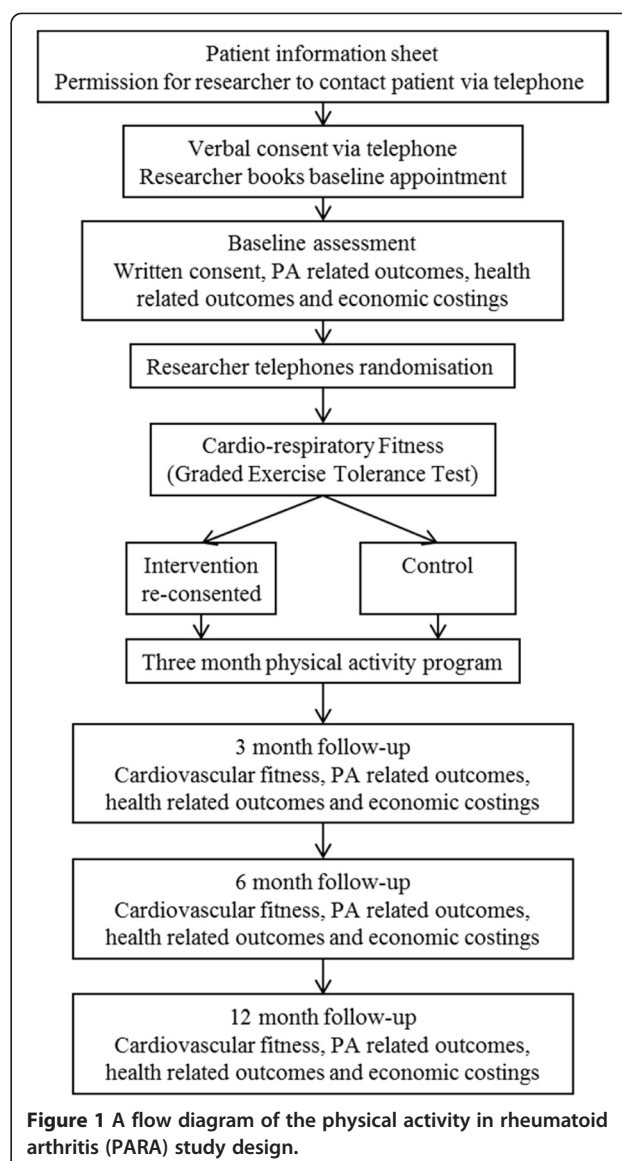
Patient information sheet
Permission for researcher to contact patient via telephone

Verbal consent via telephone
Researcher books baseline appointment

Baseline assessment
Written consent, PA related outcomes, health related outcomes and economic costings

Researcher telephones randomisation

Cardio-respiratory Fitness
(Graded Exercise Tolerance Test)

Intervention re-consented

Control

Three month physical activity program

3 month follow-up
Cardiovascular fitness, PA related outcomes, health related outcomes and economic costings

6 month follow-up
Cardiovascular fitness, PA related outcomes, health related outcomes and economic costings

12 month follow-up
Cardiovascular fitness, PA related outcomes, health related outcomes and economic costings

**Figure 1 A flow diagram of the physical activity in rheumatoid arthritis (PARA) study design.**